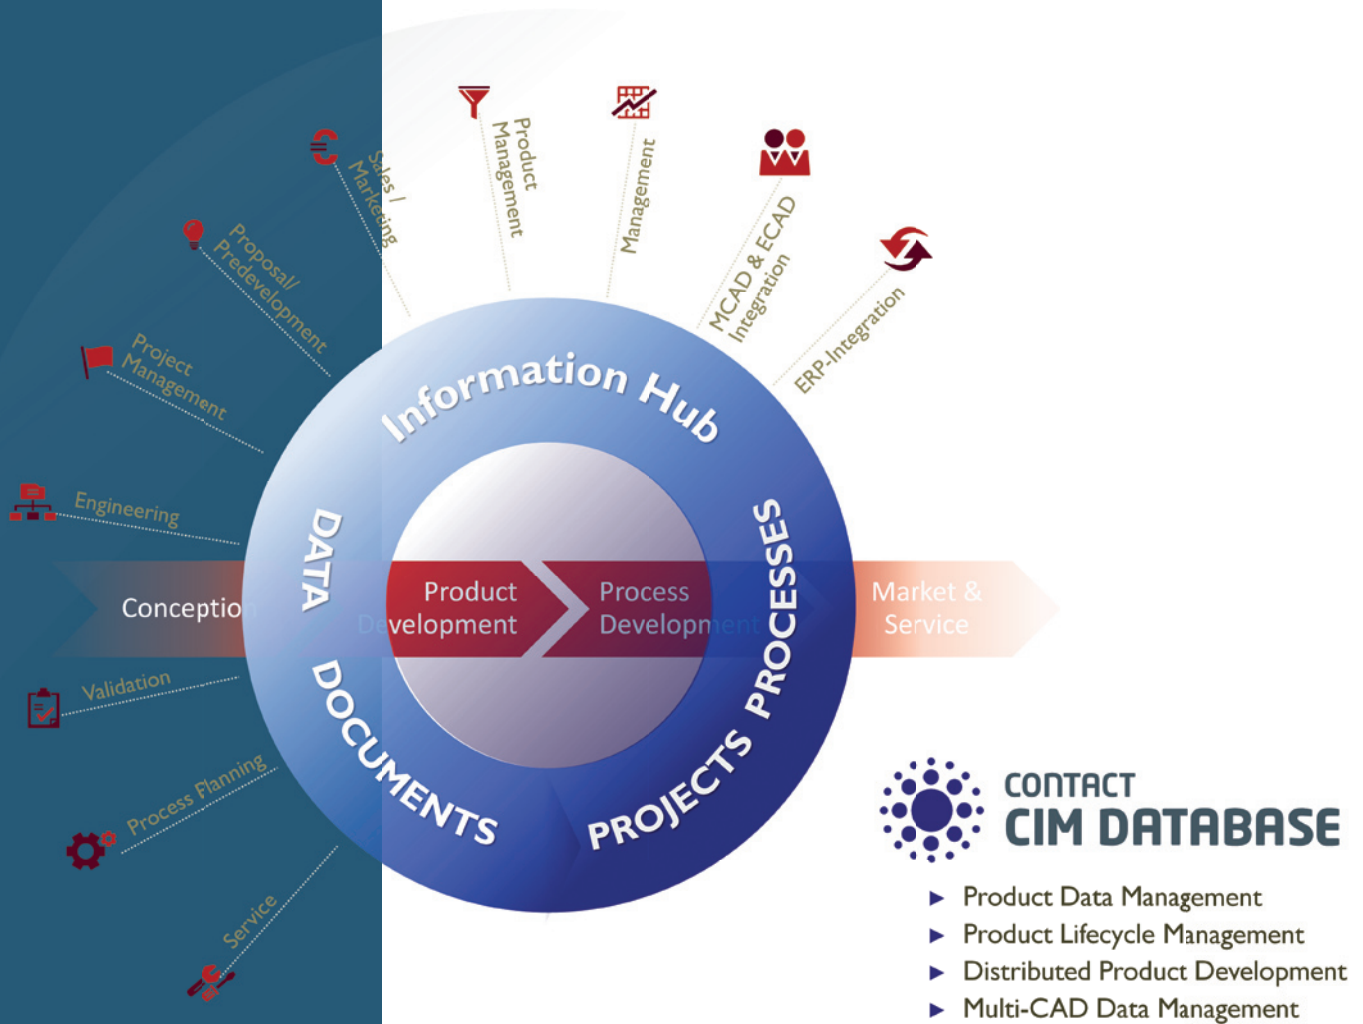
Sales / Marketing

Product Management

Management

MCAD & ECAD Integration

ERP-Integration

Proposal/ Predevelopment

Project Management

Engineering

Conception

Validation

Process Planning

Service

Information Hub

DATA

PROCESSES

DOCUMENTS

PROJECTS

Product Development

Process Development

Market & Service

CONTACT
CIM DATABASE

► Product Data Management
► Product Lifecycle Management
► Distributed Product Development
► Multi-CAD Data Management